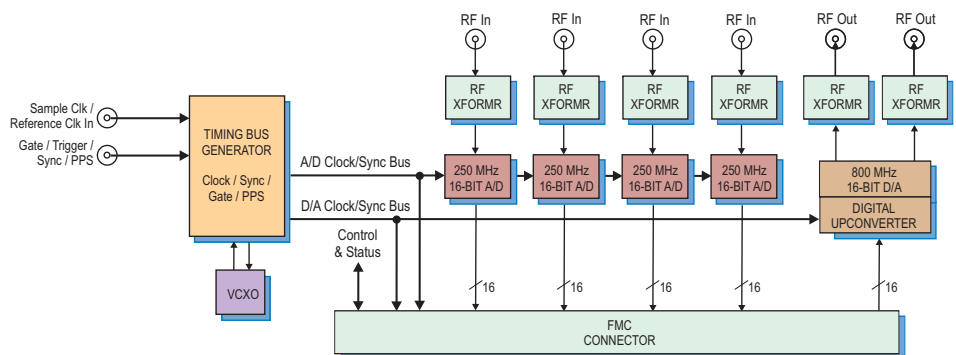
RF In
RF In
RF In
RF In
RF Out
RF Out

RF XFORMR
RF XFORMR
RF XFORMR
RF XFORMR
RF XFORMR
RF XFORMR

Sample Clk / Reference Clk In

Gate / Trigger / Sync / PPS

TIMING BUS GENERATOR

Clock / Sync / Gate / PPS

A/D Clock/Sync Bus

250 MHz 16-BIT A/D
250 MHz 16-BIT A/D
250 MHz 16-BIT A/D
250 MHz 16-BIT A/D

800 MHz 16-BIT D/A

D/A Clock/Sync Bus

DIGITAL UPCONVERTER

Control & Status

VCXO

16
16
16
16
16

FMC CONNECTOR